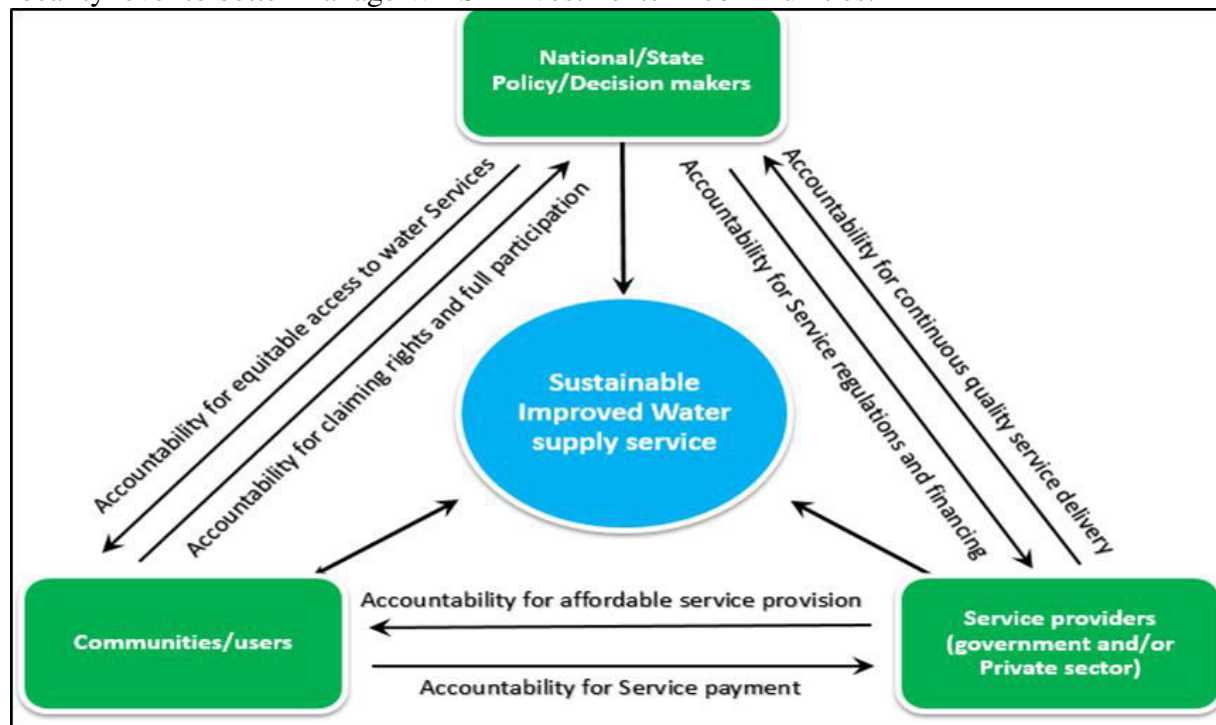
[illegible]

National/State Policy/Decision makers

Accountability for equitable access to water Services

Accountability for claiming rights and full participation

Accountability for Service regulations and financing

Accountability for continuous quality service delivery

Sustainable Improved Water supply service

Communities/users

Accountability for affordable service provision

Accountability for Service payment

Service providers (government and/or Private sector)